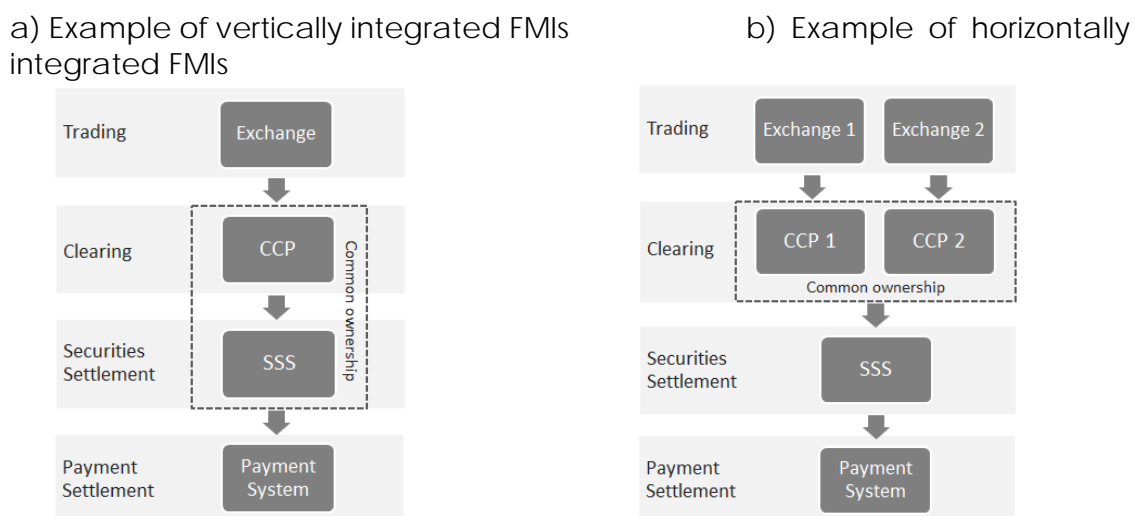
a) Example of vertically integrated FMIs b) Example of horizontally integrated FMIs

Trading
Exchange
Clearing
CCP
Common ownership
Securities Settlement
SSS
Payment Settlement
Payment System

Trading
Exchange 1
Exchange 2
Clearing
CCP 1
CCP 2
Common ownership
Securities Settlement
SSS
Payment Settlement
Payment System